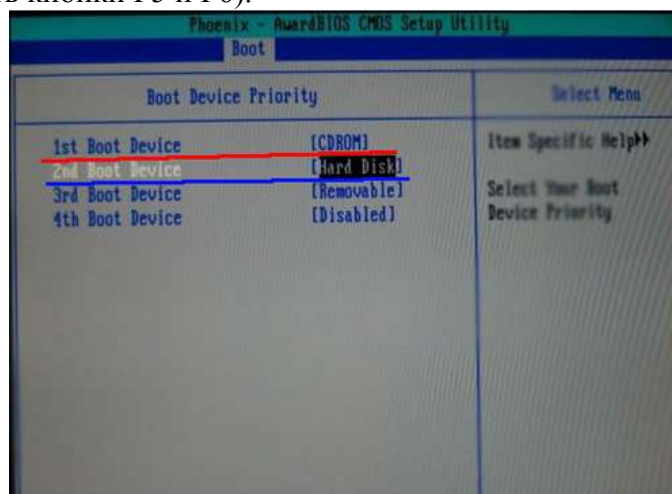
в кнопки F5 и F6).

Phoenix - AwardBIOS CMOS Setup Utility
Boot

Boot Device Priority

1st Boot Device [CDROM]
2nd Boot Device [Hard Disk]
3rd Boot Device [Removable]
4th Boot Device [Disabled]

Select Menu

Item Specific Help▸▸

Select Your Boot Device Priority